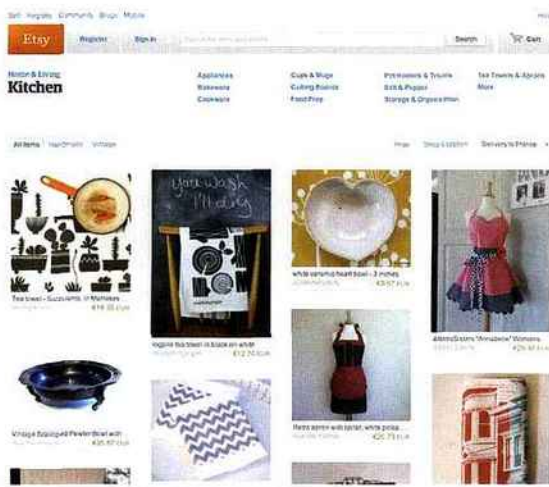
Sell Registry Community Blogs Mobile

Etsy Register Sign In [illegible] Search Cart

Home & Living
Kitchen

Appliances
Bakeware
Cookware

Cups & Mugs
Cutting Boards
Food Prep

Potholders & Trivets
Salt & Pepper
Storage & Organization

Tea Towels & Aprons
More

All Items Handmade Vintage

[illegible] Shop Location Delivery to France

Tea towel - Succulents in Marimekko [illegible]
€14.35 EUR

your wash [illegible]

Kitchen tea towel in black on white
€12.70 EUR

white ceramic heart bowl - 3 inches
€9.67 EUR

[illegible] "Mimiabelle" Womens
€26.67 EUR

Vintage Scalloped Pewter Bowl
€35.67 EUR

Retro apron with skirt, white polka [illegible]
€26.73 EUR